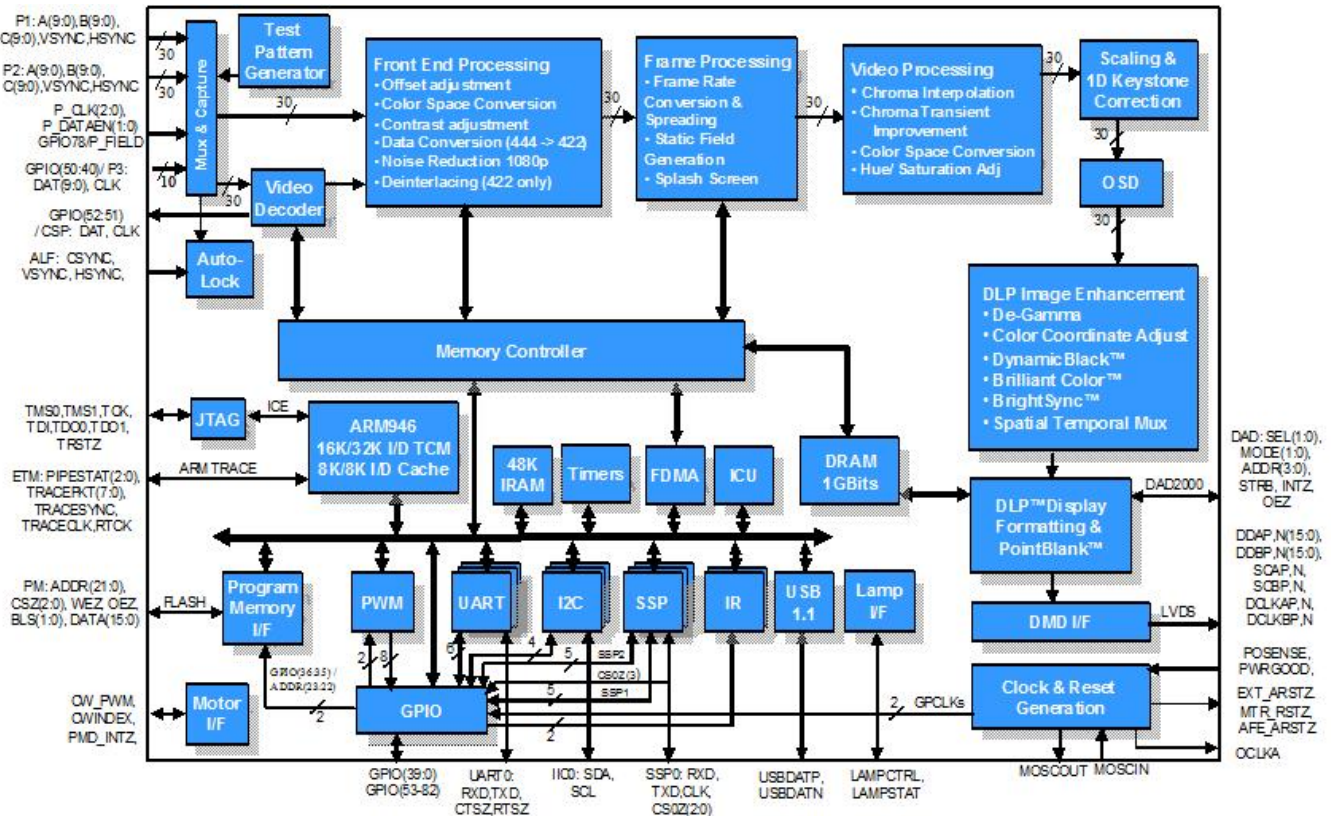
P1: A(9:0),B(9:0), C(9:0),VSYNC,HSYNC
30
P2: A(9:0),B(9:0), C(9:0),VSYNC,HSYNC
30
P_CLK(2:0), P_DATAEN(1:0) GPIO78/P_FIELD
GPIO(50:40)/ P3: DAT(9:0), CLK
10
GPIO(52:51) / CSP: DAT, CLK
ALF: CSYNC, VSYNC, HSYNC,

Mux & Capture

Test Pattern Generator

30

30

Video Decoder

Auto-Lock

Front End Processing
• Offset adjustment
• Color Space Conversion
• Contrast adjustment
• Data Conversion (444 -> 422)
• Noise Reduction 1080p
• Deinterlacing (422 only)

30

Frame Processing
• Frame Rate Conversion & Spreading
• Static Field Generation
• Splash Screen

30

Video Processing
• Chroma Interpolation
• Chroma Transient Improvement
• Color Space Conversion
• Hue/ Saturation Adj

30

Scaling & 1D Keystone Correction

30

OSD

30

DLP Image Enhancement
• De-Gamma
• Color Coordinate Adjust
• DynamicBlack™
• Brilliant Color™
• BrightSync™
• Spatial Temporal Mux

Memory Controller

TMS0,TMS1,TCK, TDI,TDO0,TDO1, TRSTZ
JTAG
ICE
ARM946 16K/32K I/D TCM 8K/8K I/D Cache
ETM: PIPESTAT(2:0), TRACEPKT(7:0), TRACESYNC, TRACECLK,RTCK
ARM TRACE

48K IRAM
Timers
FDMA
ICU
DRAM 1GBits

DAD: SEL(1:0), MODE(1:0), ADDR(3:0), STRB, INTZ, OEZ
DAD2000
DLP™Display Formatting & PointBlank™

DDAP,N(15:0), DDBP,N(15:0), SCAP,N, SCBP,N, DCLKAP,N, DCLKBP,N

PM: ADDR(21:0), CSZ(2:0), WEZ OEZ, BLS(1:0), DATA(15:0)
FLASH
Program Memory I/F
PWM
UART
I2C
SSP
IR
USB 1.1
Lamp I/F
DMD I/F
LVDS

2 8
6
4
5
SSP2
CSOZ(3)
5
SSP1
2

GPIO(36:35) / ADDR(23:22)
2
OW_PWM, OWINDEX, PMD_INTZ,
Motor I/F
GPIO
2
GPCLKs
Clock & Reset Generation
POSENSE, PWRGOOD,
EXT_ARSTZ, MTR_RSTZ, AFE_ARSTZ
OCLKA
MOSCOUT MOSCIN

GPIO(39:0) GPIO(53-82)
UART0: RXD,TXD, CTSZ,RTSZ
IIC0: SDA, SCL
SSP0: RXD, TXD,CLK, CS0Z(2:0)
USBDATP, USBDATN
LAMPCTRL, LAMPSTAT